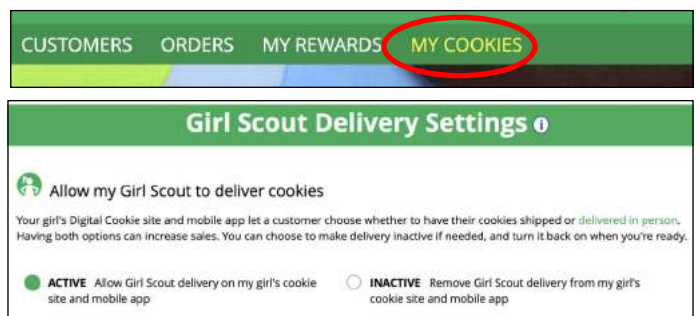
CUSTOMERS ORDERS MY REWARDS MY COOKIES

Girl Scout Delivery Settings

Allow my Girl Scout to deliver cookies

Your girl's Digital Cookie site and mobile app let a customer choose whether to have their cookies shipped or delivered in person. Having both options can increase sales. You can choose to make delivery inactive if needed, and turn it back on when you're ready.

ACTIVE Allow Girl Scout delivery on my girl's cookie site and mobile app

INACTIVE Remove Girl Scout delivery from my girl's cookie site and mobile app